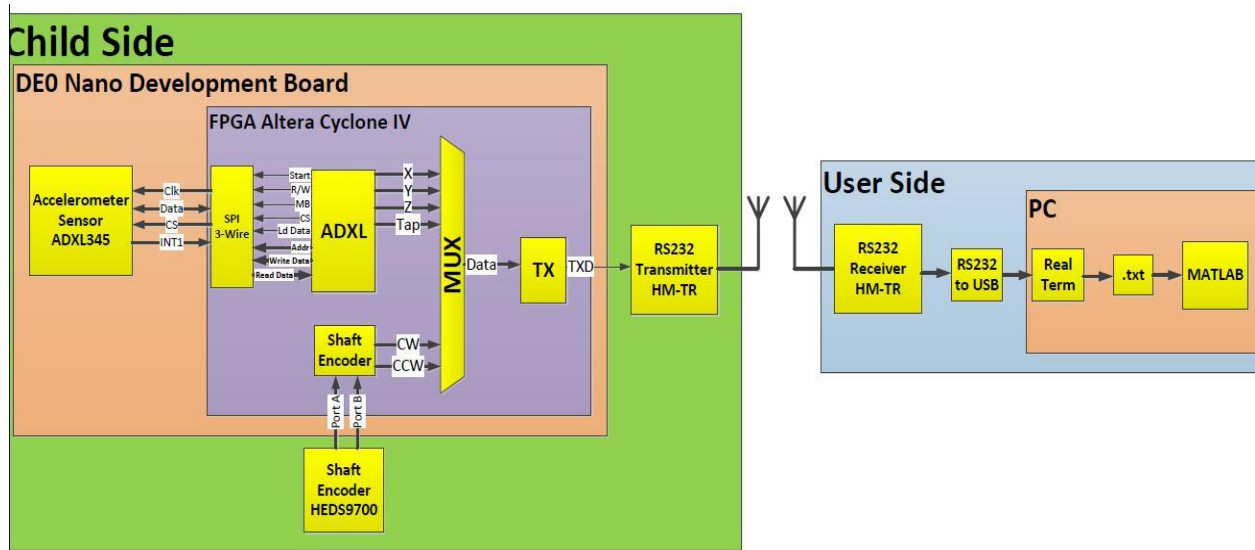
Child Side

DE0 Nano Development Board

FPGA Altera Cyclone IV

Accelerometer Sensor ADXL345

Clk
Data
CS
INT1

SPI 3-Wire

Start
R/W
MB
CS
Ld Data
Addr
Write Data
Read Data

ADXL

X
Y
Z
Tap

MUX

Data

TX

TXD

RS232 Transmitter HM-TR

Shaft Encoder

CW
CCW

Port A
Port B

Shaft Encoder HEDS9700

User Side

PC

RS232 Receiver HM-TR

RS232 to USB

Real Term

.txt

MATLAB